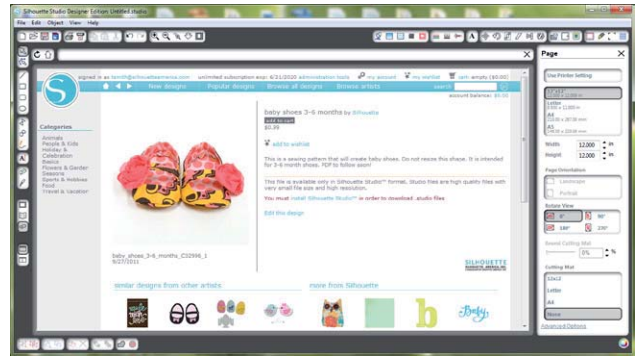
Silhouette Studio Designer Edition Untitled.studio

File Edit Object View Help

signed in as tsmith@silhouetteamerica.com unlimited subscription exp: 6/21/2020 administration tools my account my wishlist cart: empty ($0.00)

New designs Popular designs Browse all designs Browse artists search

account balance: $0.00

Categories
Animals
People & Kids
Holiday &
Celebration
Basics
Flowers & Garden
Seasons
Sports & Hobbies
Food
Travel & Vacation

baby shoes 3-6 months by Silhouette

add to cart
$0.99

add to wishlist

This is a sewing pattern that will create baby shoes. Do not resize this shape. It is intended for 3-6 month shoes. PDF to follow soon!

This file is available only in Silhouette Studio™ format. Studio files are high quality files with very small file size and high resolution.

You must install Silhouette Studio™ in order to download .studio files

Edit this design

baby_shoes_3-6_months_C32996_1
6/27/2011

SILHOUETTE

similar designs from other artists

more from Silhouette

Baby

Page

Use Printer Setting

Letter

A4

A3

Width 12.000 in
Height 12.000 in

Page Orientation
Landscape
Portrait

Rotate View
0° 90°
180° 270°

Reveal Cutting Mat
0%

Cutting Mat
12x12
Letter
A4
None

Advanced Options